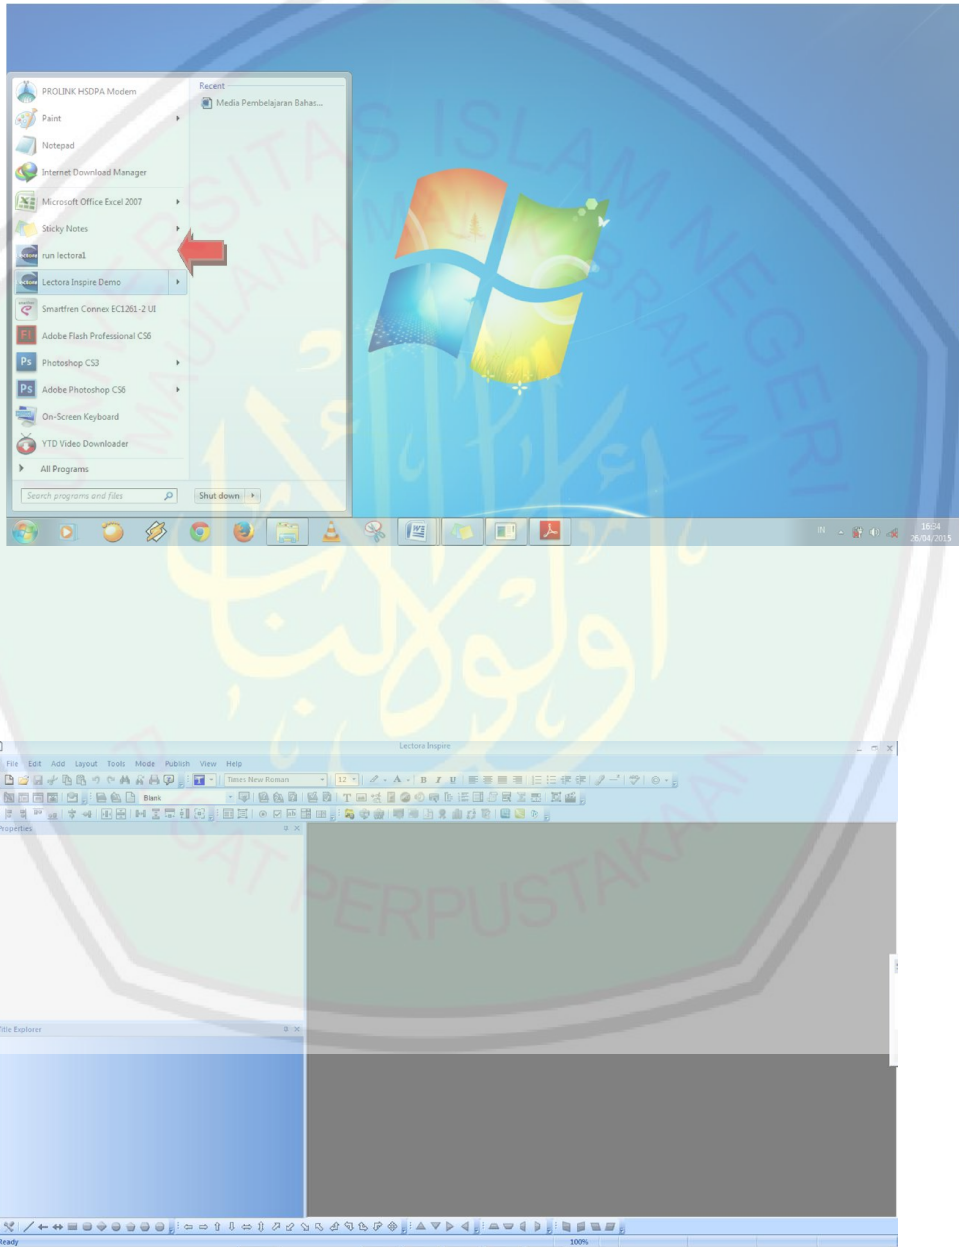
PROLINK HSDPA Modem
Paint
Notepad
Internet Download Manager
Microsoft Office Excel 2007
Sticky Notes
run lectora1
Lectora Inspire Demo
Smartfren Connex EC1261-2 UI
Adobe Flash Professional CS6
Photoshop CS3
Adobe Photoshop CS6
On-Screen Keyboard
YTD Video Downloader
All Programs
Search programs and files
Shut down

Recent
Media Pembelajaran Bahas...

IN
16:34
26/04/2015

Lectora Inspire
File Edit Add Layout Tools Mode Publish View Help
Times New Roman
12
Blank
Properties
Title Explorer
Ready
100%